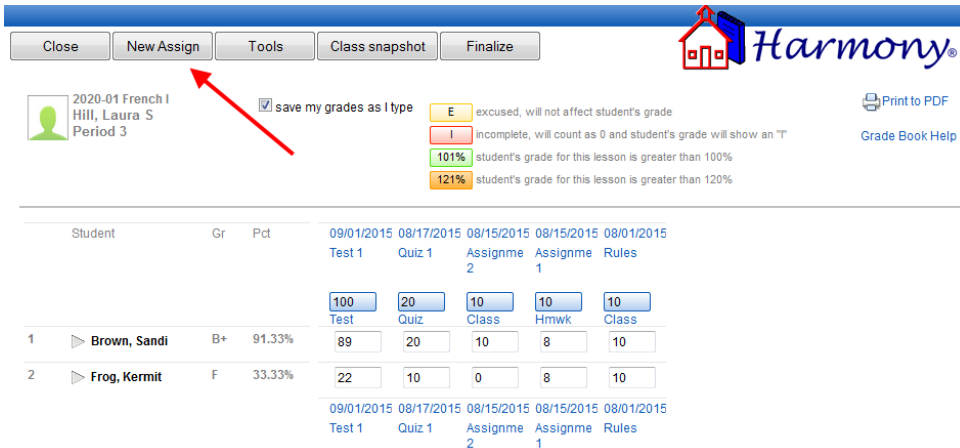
Close | New Assign | Tools | Class snapshot | Finalize

Harmony®

2020-01 French I
Hill, Laura S
Period 3

save my grades as I type

E excused, will not affect student's grade
I incomplete, will count as 0 and student's grade will show an "I"
101% student's grade for this lesson is greater than 100%
121% student's grade for this lesson is greater than 120%

Print to PDF
Grade Book Help

| | Student | Gr | Pct | 09/01/2015 Test 1 | 08/17/2015 Quiz 1 | 08/15/2015 Assignme 2 | 08/15/2015 Assignme 1 | 08/01/2015 Rules |
|---|---|---|---|---|---|---|---|---|
| | | | | 100 Test | 20 Quiz | 10 Class | 10 Hmwk | 10 Class |
| 1 | Brown, Sandi | B+ | 91.33% | 89 | 20 | 10 | 8 | 10 |
| 2 | Frog, Kermit | F | 33.33% | 22 | 10 | 0 | 8 | 10 |
| | | | | 09/01/2015 Test 1 | 08/17/2015 Quiz 1 | 08/15/2015 Assignme 2 | 08/15/2015 Assignme 1 | 08/01/2015 Rules |